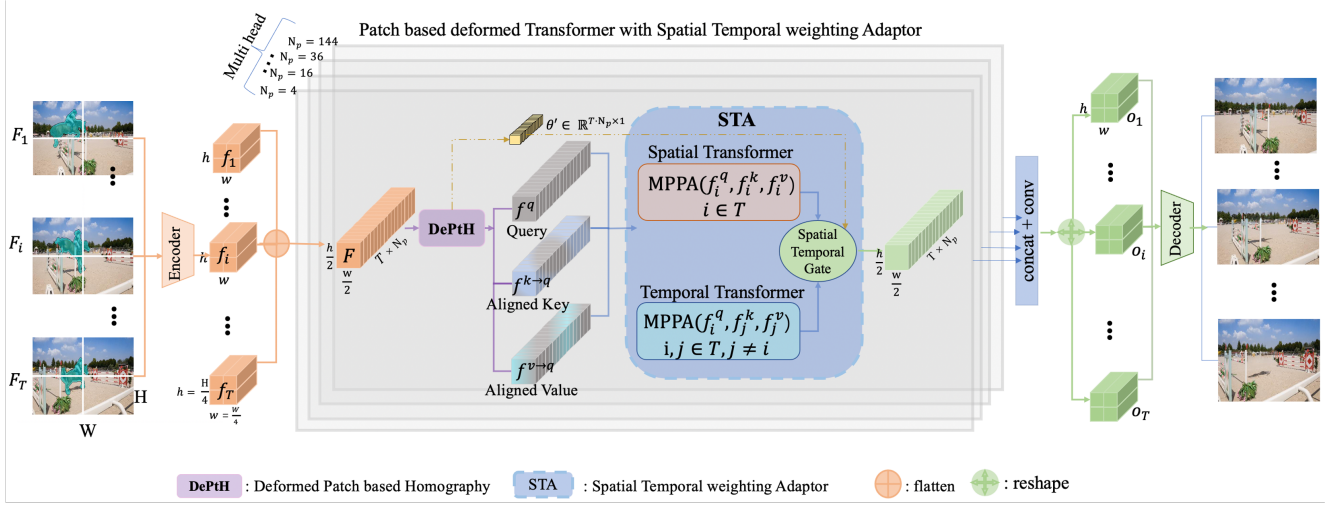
Patch based deformed Transformer with Spatial Temporal weighting Adaptor

Multi head

$N_p = 144$
$N_p = 36$
$N_p = 16$
$N_p = 4$

$F_1$
$F_i$
$F_T$
H
W

Encoder

$h$ $f_1$ $w$
$h$ $f_i$ $w$
$h = \frac{H}{4}$ $f_T$ $w = \frac{W}{4}$

$\frac{h}{2}$ $F$ $\frac{w}{2}$ $T \times N_p$

DePtH

$\theta' \in \mathbb{R}^{T \cdot N_p \times 1}$

$f^q$
Query
$f^{k \to q}$
Aligned Key
$f^{v \to q}$
Aligned Value

STA

Spatial Transformer
$\text{MPPA}(f_i^q, f_i^k, f_i^v)$
$i \in T$

Spatial Temporal Gate

Temporal Transformer
$\text{MPPA}(f_i^q, f_j^k, f_j^v)$
$i, j \in T, j \neq i$

$\frac{h}{2}$ $\frac{w}{2}$ $T \times N_p$

concat + conv

$h$ $w$ $o_1$
$o_i$
$o_T$

Decoder

DePtH : Deformed Patch based Homography
STA : Spatial Temporal weighting Adaptor
: flatten
: reshape